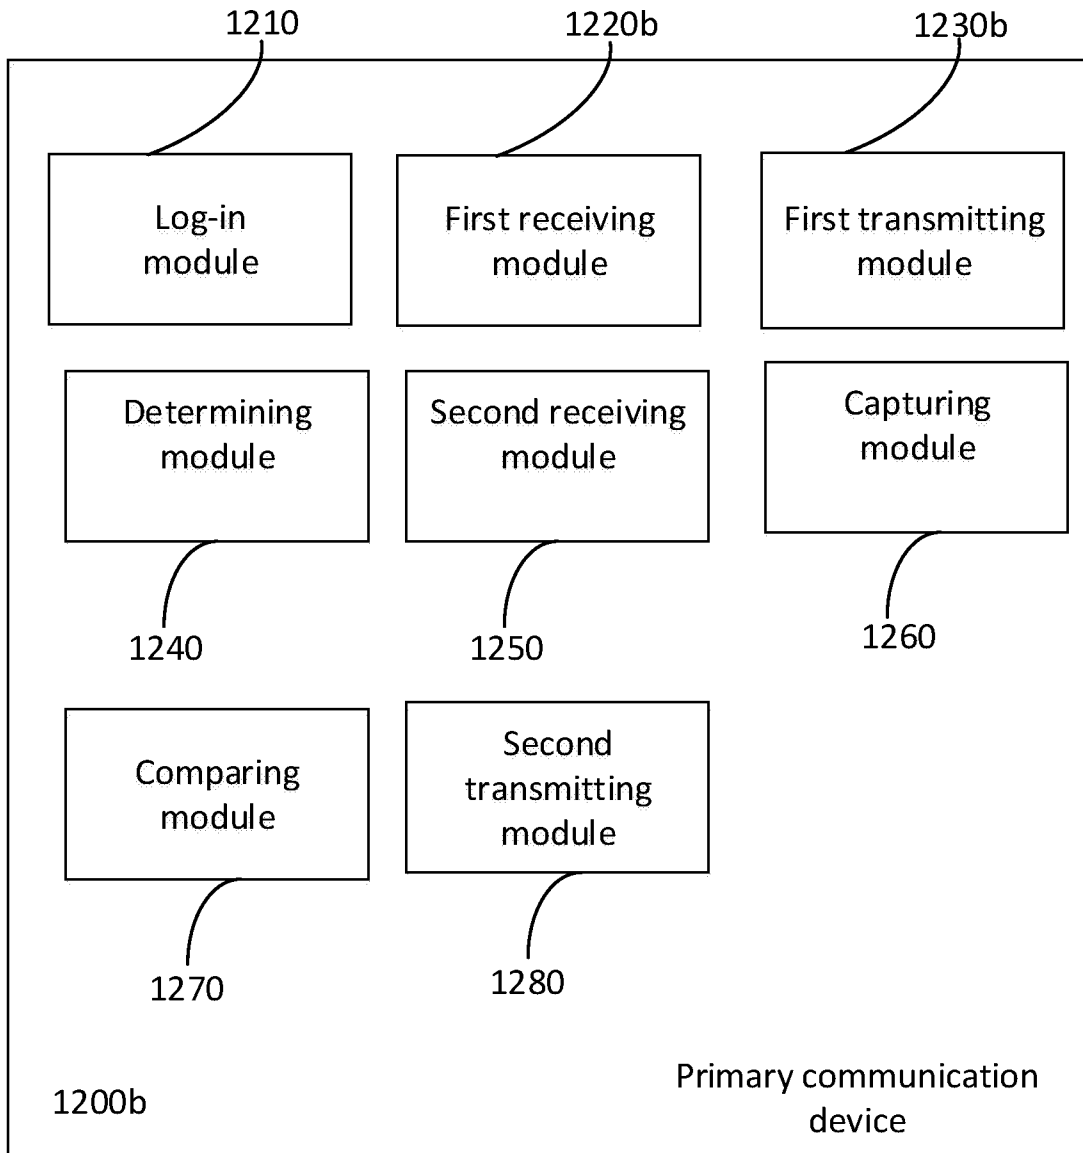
1210

1220b

1230b

Log-in module

First receiving module

First transmitting module

Determining module

Second receiving module

Capturing module

1240

1250

1260

Comparing module

Second transmitting module

1270

1280

1200b

Primary communication device